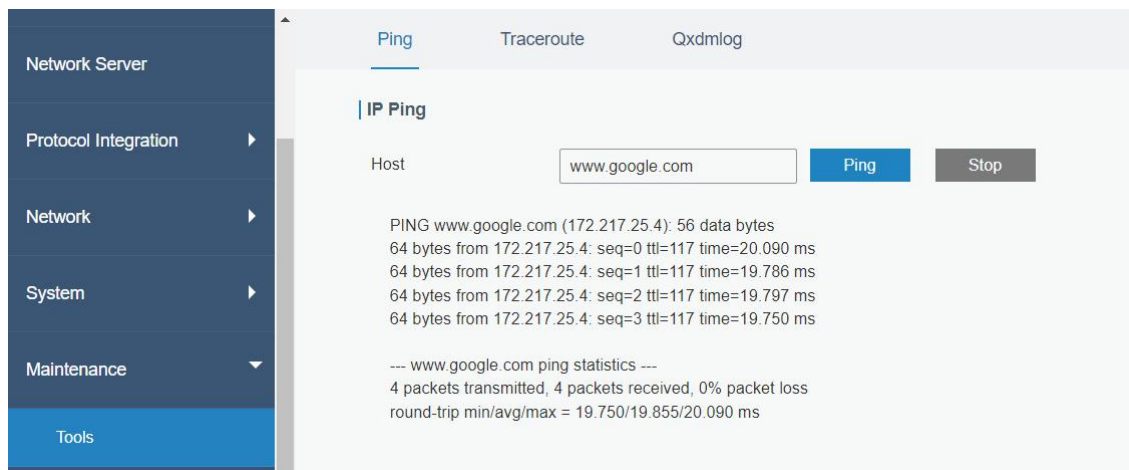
Network Server

Protocol Integration

Network

System

Maintenance

Tools

Ping Traceroute Qxdmlog

IP Ping

Host www.google.com Ping Stop

PING www.google.com (172.217.25.4): 56 data bytes
64 bytes from 172.217.25.4: seq=0 ttl=117 time=20.090 ms
64 bytes from 172.217.25.4: seq=1 ttl=117 time=19.786 ms
64 bytes from 172.217.25.4: seq=2 ttl=117 time=19.797 ms
64 bytes from 172.217.25.4: seq=3 ttl=117 time=19.750 ms

--- www.google.com ping statistics ---
4 packets transmitted, 4 packets received, 0% packet loss
round-trip min/avg/max = 19.750/19.855/20.090 ms